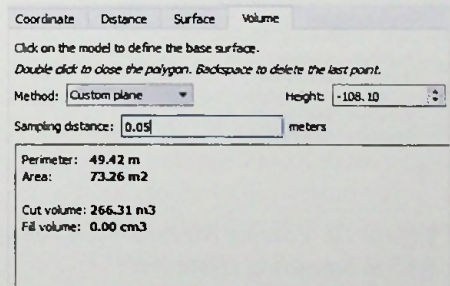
Coordinate Distance Surface Volume

Click on the model to define the base surface.

Double click to close the polygon. Backspace to delete the last point.

Method: Custom plane

Height: -108.10

Sampling distance: 0.05 meters

Perimeter: 49.42 m
Area: 73.26 m2

Cut volume: 266.31 m3
Fill volume: 0.00 cm3